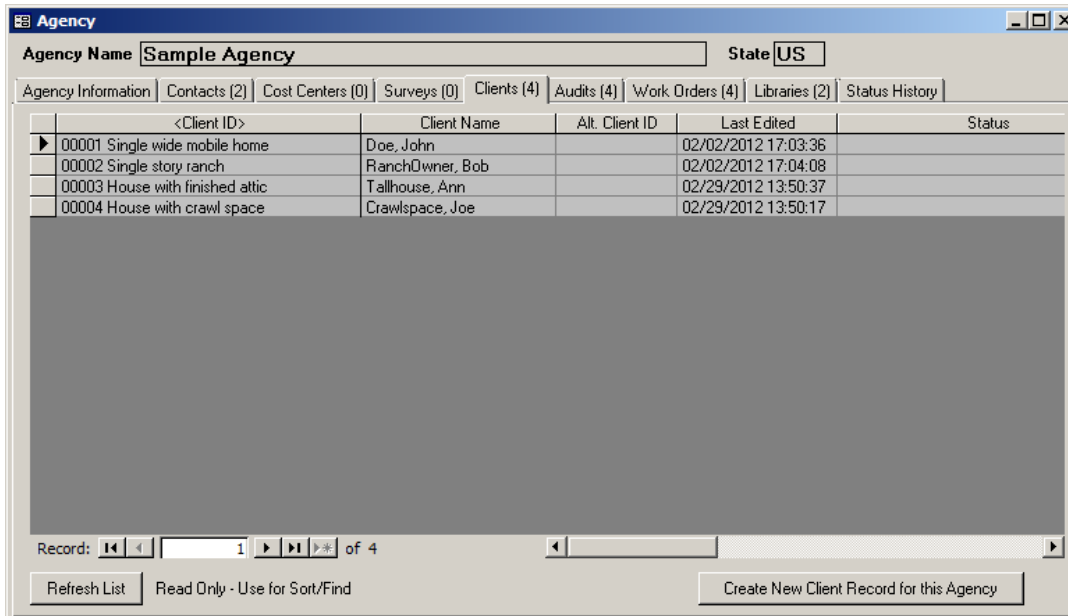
Agency

Agency Name Sample Agency

State US

Agency Information | Contacts (2) | Cost Centers (0) | Surveys (0) | Clients (4) | Audits (4) | Work Orders (4) | Libraries (2) | Status History

| <Client ID> | Client Name | Alt. Client ID | Last Edited | Status |
|---|---|---|---|---|
| 00001 Single wide mobile home | Doe, John | | 02/02/2012 17:03:36 | |
| 00002 Single story ranch | RanchOwner, Bob | | 02/02/2012 17:04:08 | |
| 00003 House with finished attic | Tallhouse, Ann | | 02/29/2012 13:50:37 | |
| 00004 House with crawl space | Crawlspace, Joe | | 02/29/2012 13:50:17 | |

Record: 1 of 4

Refresh List

Read Only - Use for Sort/Find

Create New Client Record for this Agency